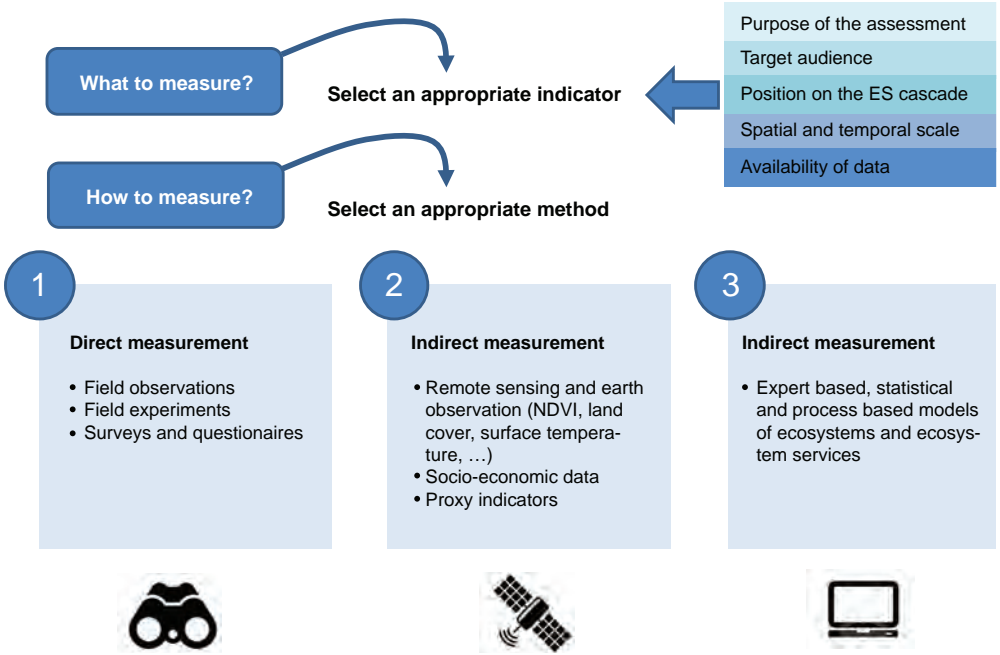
What to measure?

Select an appropriate indicator

Purpose of the assessment
Target audience
Position on the ES cascade
Spatial and temporal scale
Availability of data

How to measure?

Select an appropriate method

1

Direct measurement

• Field observations
• Field experiments
• Surveys and questionaires

2

Indirect measurement

• Remote sensing and earth observation (NDVI, land cover, surface temperature, …)
• Socio-economic data
• Proxy indicators

3

Indirect measurement

• Expert based, statistical and process based models of ecosystems and ecosystem services